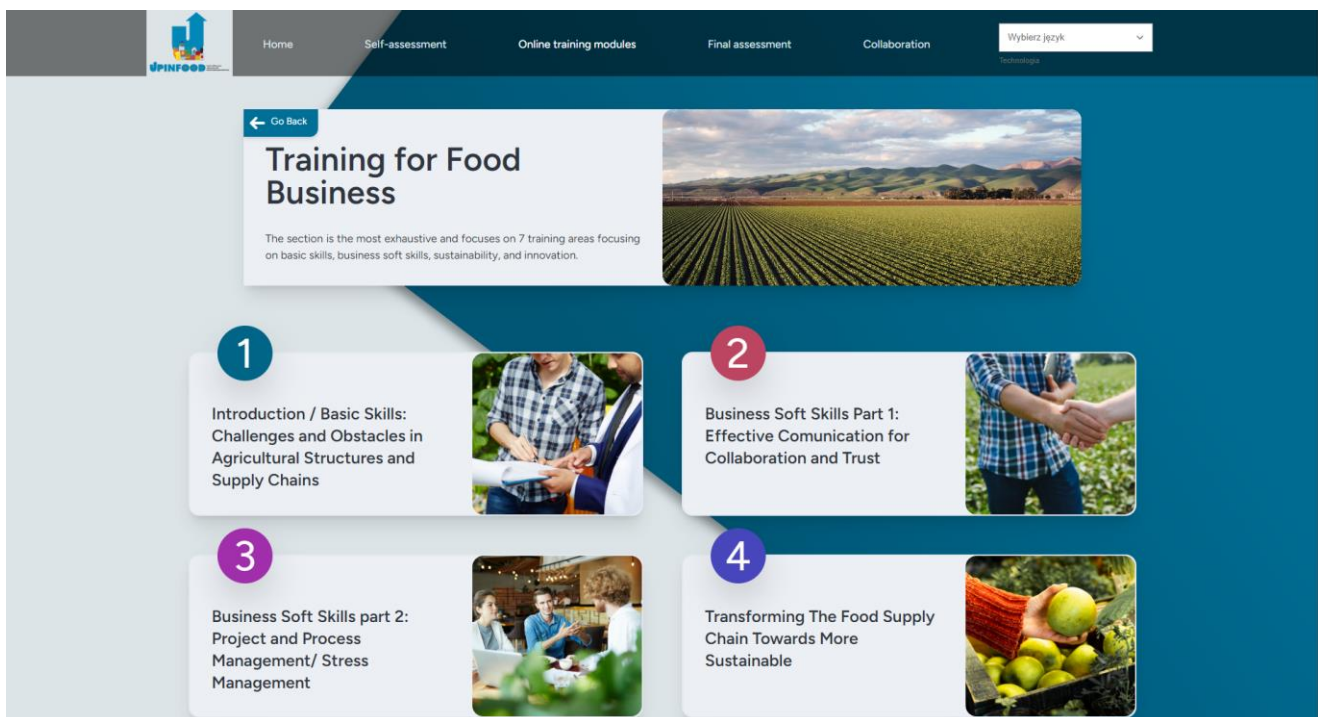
UPINFOOD

Home Self-assessment Online training modules Final assessment Collaboration

Wybierz język

Technologia

Go Back

Training for Food Business

The section is the most exhaustive and focuses on 7 training areas focusing on basic skills, business soft skills, sustainability, and innovation.

1

Introduction / Basic Skills: Challenges and Obstacles in Agricultural Structures and Supply Chains

2

Business Soft Skills Part 1: Effective Comunication for Collaboration and Trust

3

Business Soft Skills part 2: Project and Process Management/ Stress Management

4

Transforming The Food Supply Chain Towards More Sustainable